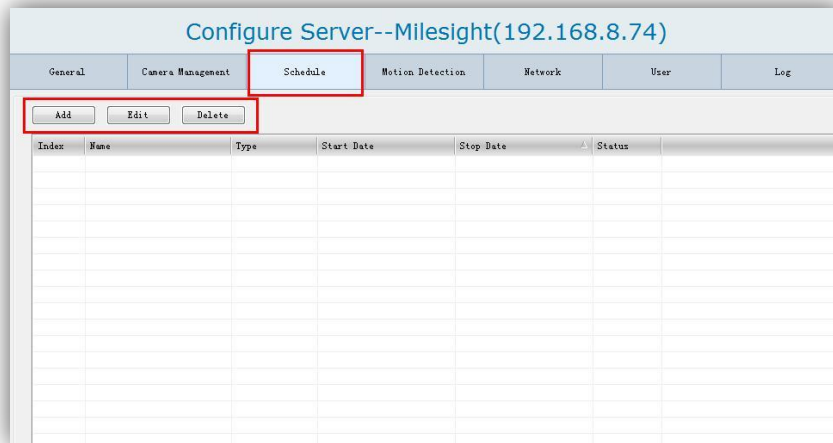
Configure Server--Milesight(192.168.8.74)

General | Camera Management | Schedule | Motion Detection | Network | User | Log

Add | Edit | Delete

| Index | Name | Type | Start Date | Stop Date | Status |
|---|---|---|---|---|---|